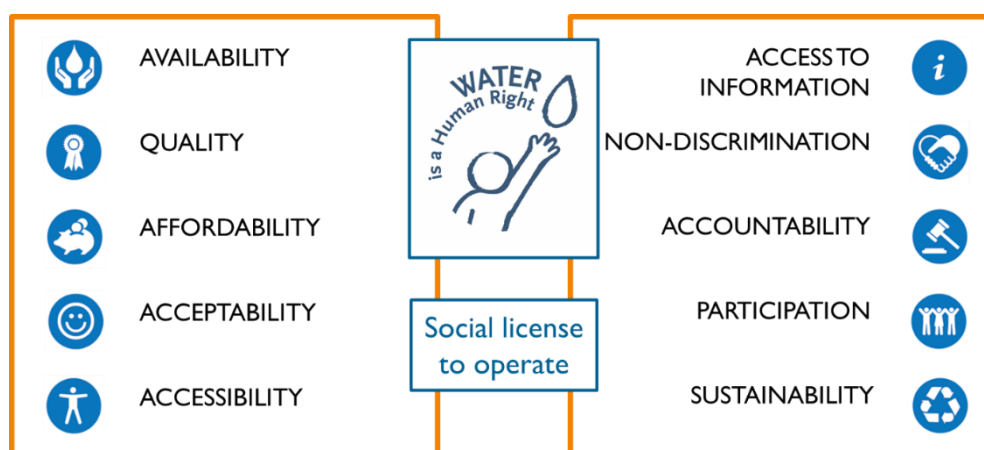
AVAILABILITY

QUALITY

AFFORDABILITY

ACCEPTABILITY

ACCESSIBILITY

WATER is a Human Right

Social license to operate

ACCESS TO INFORMATION

NON-DISCRIMINATION

ACCOUNTABILITY

PARTICIPATION

SUSTAINABILITY